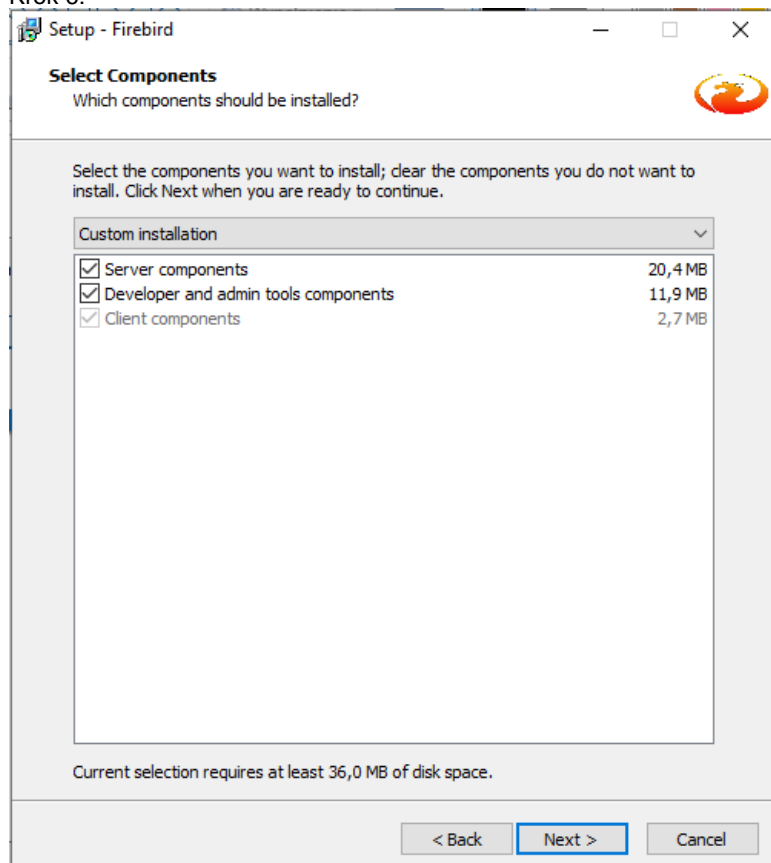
Setup - Firebird

Select Components
Which components should be installed?

Select the components you want to install; clear the components you do not want to install. Click Next when you are ready to continue.

Custom installation

| | |
|---|---|
| Server components | 20,4 MB |
| Developer and admin tools components | 11,9 MB |
| Client components | 2,7 MB |

Current selection requires at least 36,0 MB of disk space.

< Back
Next >
Cancel